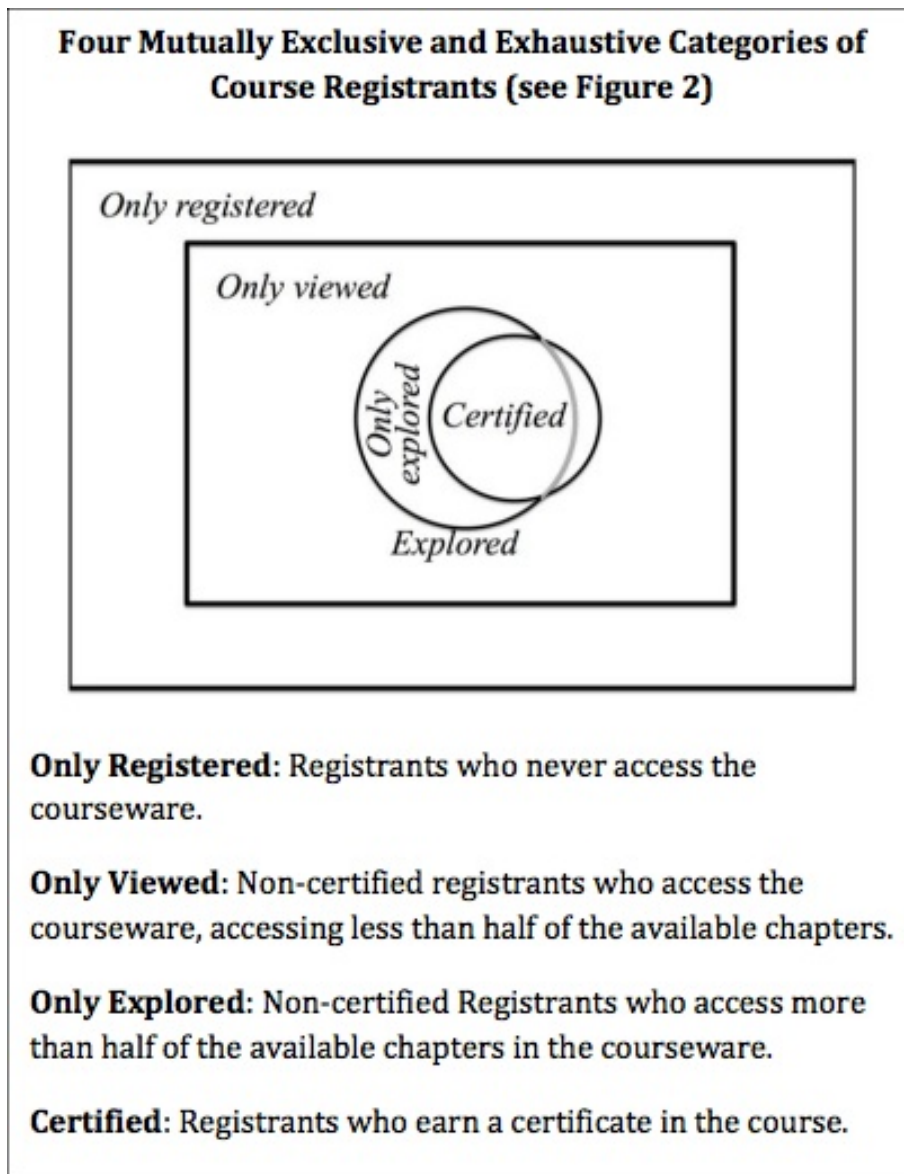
**Four Mutually Exclusive and Exhaustive Categories of Course Registrants (see Figure 2)**

Only registered

Only viewed

Only explored

Certified

Explored

**Only Registered**: Registrants who never access the courseware.

**Only Viewed**: Non-certified registrants who access the courseware, accessing less than half of the available chapters.

**Only Explored**: Non-certified Registrants who access more than half of the available chapters in the courseware.

**Certified**: Registrants who earn a certificate in the course.